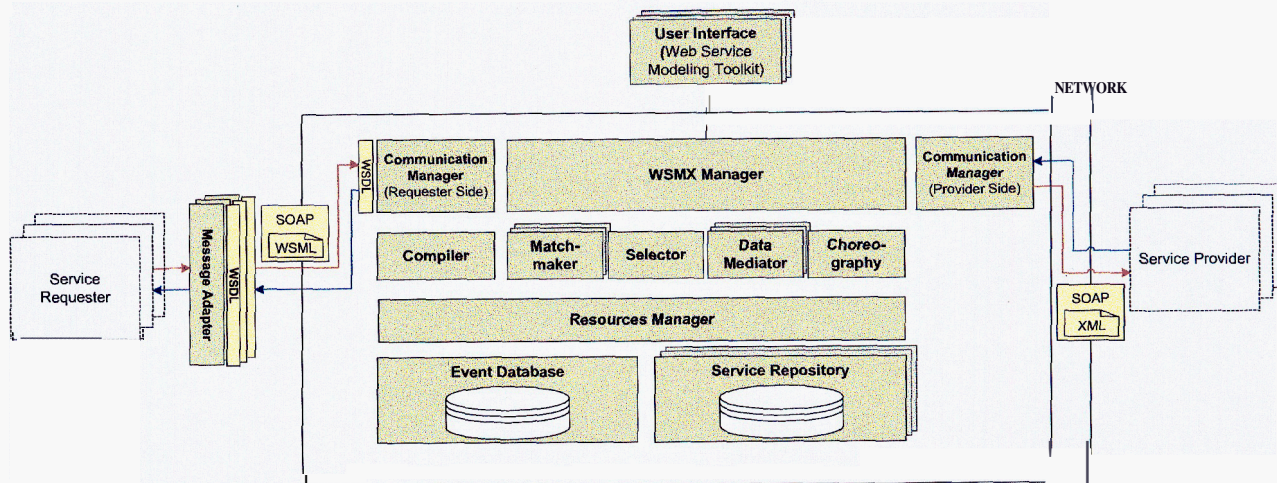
User Interface (Web Service Modeling Toolkit)

NETWORK

WSDL

Communication Manager (Requester Side)

WSMX Manager

Communication Manager (Provider Side)

SOAP

WSML

Message Adapter

WSDL

Service Requester

Compiler

Matchmaker

Selector

Data Mediator

Choreography

Service Provider

Resources Manager

SOAP

XML

Event Database

Service Repository